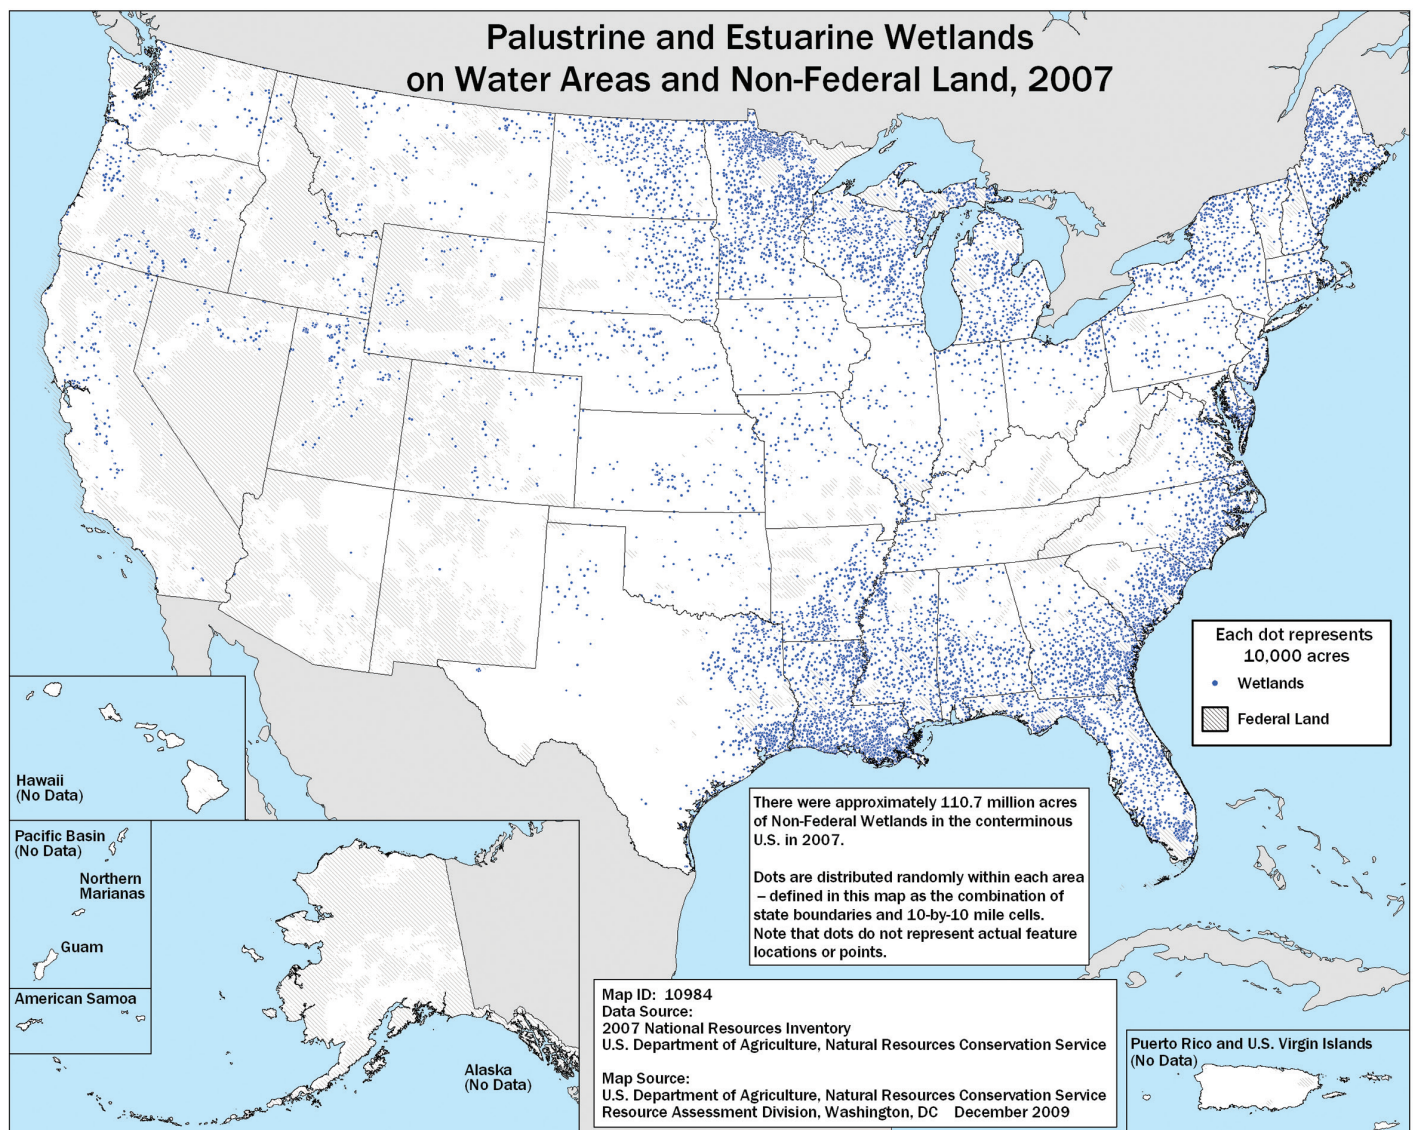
Palustrine and Estuarine Wetlands on Water Areas and Non-Federal Land, 2007

Each dot represents 10,000 acres

Wetlands

Federal Land

There were approximately 110.7 million acres of Non-Federal Wetlands in the conterminous U.S. in 2007.

Dots are distributed randomly within each area – defined in this map as the combination of state boundaries and 10-by-10 mile cells. Note that dots do not represent actual feature locations or points.

Hawaii
(No Data)

Pacific Basin
(No Data)

Northern Marianas

Guam

American Samoa

Alaska
(No Data)

Map ID: 10984
Data Source:
2007 National Resources Inventory
U.S. Department of Agriculture, Natural Resources Conservation Service

Map Source:
U.S. Department of Agriculture, Natural Resources Conservation Service
Resource Assessment Division, Washington, DC December 2009

Puerto Rico and U.S. Virgin Islands
(No Data)